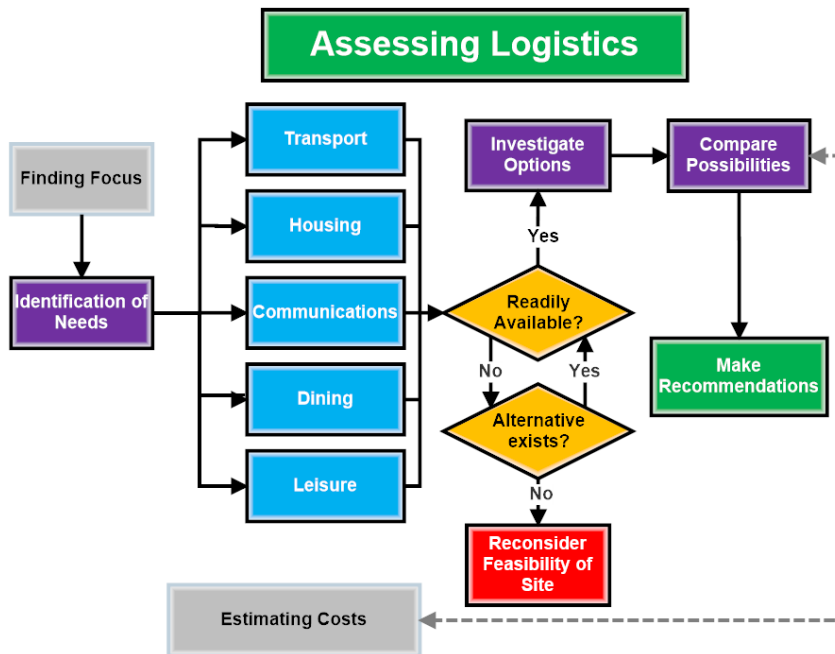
Assessing Logistics

Finding Focus

Identification of Needs

Transport

Housing

Communications

Dining

Leisure

Investigate Options

Yes

Readily Available?

No

Yes

Alternative exists?

No

Reconsider Feasibility of Site

Compare Possibilities

Make Recommendations

Estimating Costs